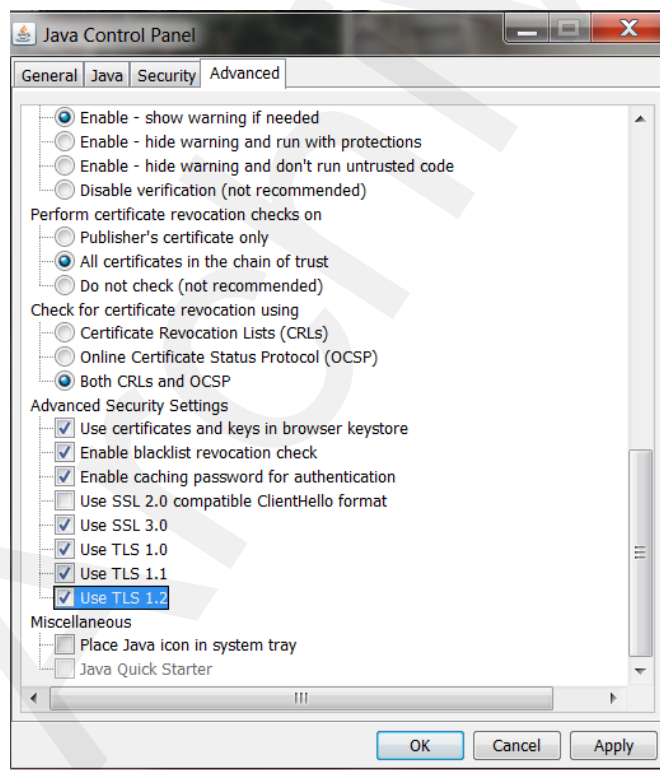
Java Control Panel

General | Java | Security | Advanced

Enable - show warning if needed
Enable - hide warning and run with protections
Enable - hide warning and don't run untrusted code
Disable verification (not recommended)
Perform certificate revocation checks on
Publisher's certificate only
All certificates in the chain of trust
Do not check (not recommended)
Check for certificate revocation using
Certificate Revocation Lists (CRLs)
Online Certificate Status Protocol (OCSP)
Both CRLs and OCSP
Advanced Security Settings
Use certificates and keys in browser keystore
Enable blacklist revocation check
Enable caching password for authentication
Use SSL 2.0 compatible ClientHello format
Use SSL 3.0
Use TLS 1.0
Use TLS 1.1
Use TLS 1.2
Miscellaneous
Place Java icon in system tray
Java Quick Starter

OK | Cancel | Apply